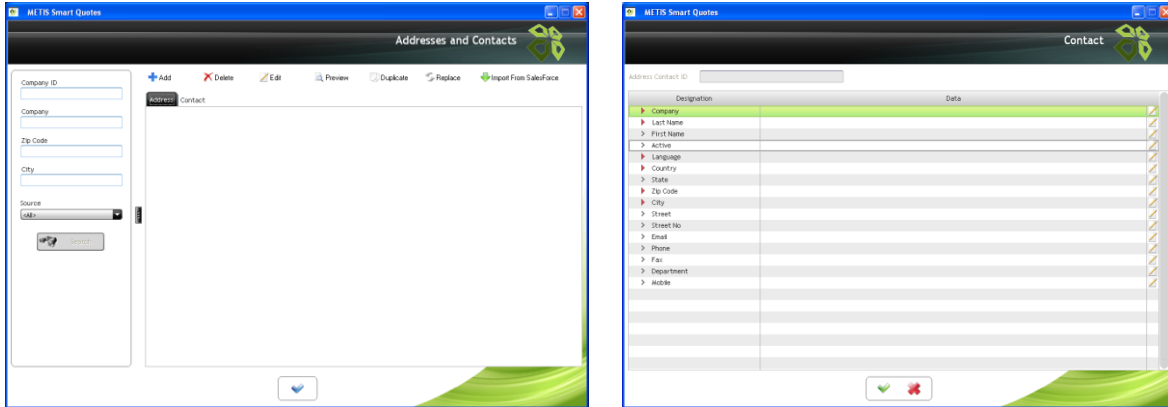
METIS Smart Quotes

Addresses and Contacts

Company ID

Company

Zip Code

City

Source
<All>

Search

Add Delete Edit Preview Duplicate Replace Import From SalesForce

Address Contact

METIS Smart Quotes

Contact

Address Contact ID

| Designation | Data |
|---|---|
| Company | |
| Last Name | |
| First Name | |
| Active | |
| Language | |
| Country | |
| State | |
| Zip Code | |
| City | |
| Street | |
| Street No | |
| Email | |
| Phone | |
| Fax | |
| Department | |
| Mobile | |